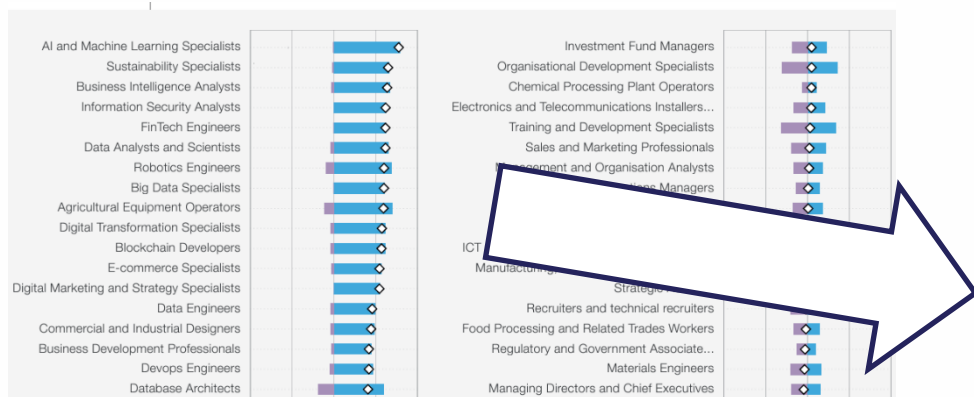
AI and Machine Learning Specialists
Sustainability Specialists
Business Intelligence Analysts
Information Security Analysts
FinTech Engineers
Data Analysts and Scientists
Robotics Engineers
Big Data Specialists
Agricultural Equipment Operators
Digital Transformation Specialists
Blockchain Developers
E-commerce Specialists
Digital Marketing and Strategy Specialists
Data Engineers
Commercial and Industrial Designers
Business Development Professionals
Devops Engineers
Database Architects

Investment Fund Managers
Organisational Development Specialists
Chemical Processing Plant Operators
Electronics and Telecommunications Installers...
Training and Development Specialists
Sales and Marketing Professionals
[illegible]anagement and Organisation Analysts
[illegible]tions Managers
ICT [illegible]
Manufacturing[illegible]
Strategic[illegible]
Recruiters and technical recruiters
Food Processing and Related Trades Workers
Regulatory and Government Associate...
Materials Engineers
Managing Directors and Chief Executives